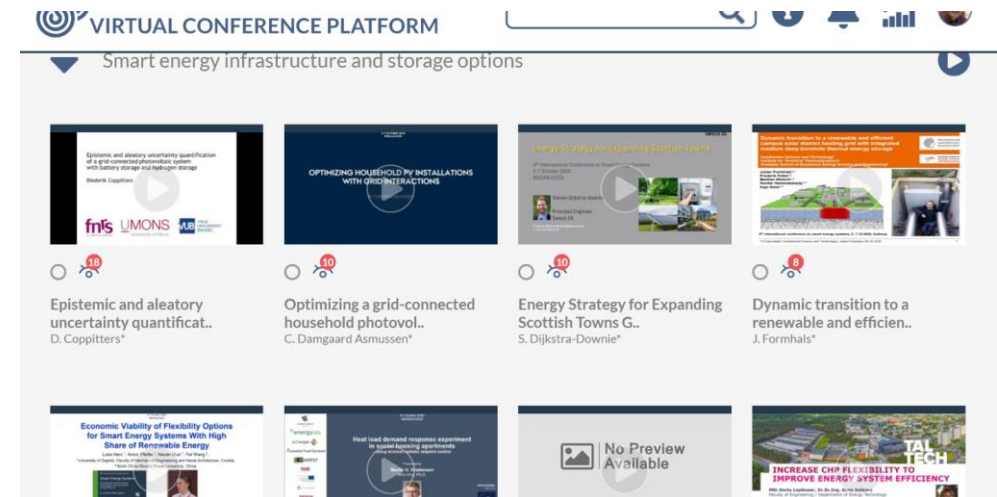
VIRTUAL CONFERENCE PLATFORM

Smart energy infrastructure and storage options

Epistemic and aleatory uncertainty quantification of a grid-connected photovoltaic system with battery storage and hydrogen storage
Diederik Coppitters
fnrs UMONS VUB

OPTIMIZING HOUSEHOLD PV INSTALLATIONS WITH GRID INTERACTIONS

Energy Strategy for Expanding Scottish Towns
Principal Engineer

Dynamic transition to a renewable and efficient campus solar district heating grid with integrated medium deep borehole thermal energy storage

18
10
10
8

Epistemic and aleatory uncertainty quantificat..
D. Coppitters*

Optimizing a grid-connected household photovol..
C. Damgaard Asmussen*

Energy Strategy for Expanding Scottish Towns G..
S. Dijkstra-Downie*

Dynamic transition to a renewable and efficien..
J. Formhals*

Economic Viability of Flexibility Options for Smart Energy Systems With High Share of Renewable Energy

Heat load demand response experiment in social housing apartments

No Preview Available

TAL TECH
INCREASE CHP FLEXIBILITY TO IMPROVE ENERGY SYSTEM EFFICIENCY